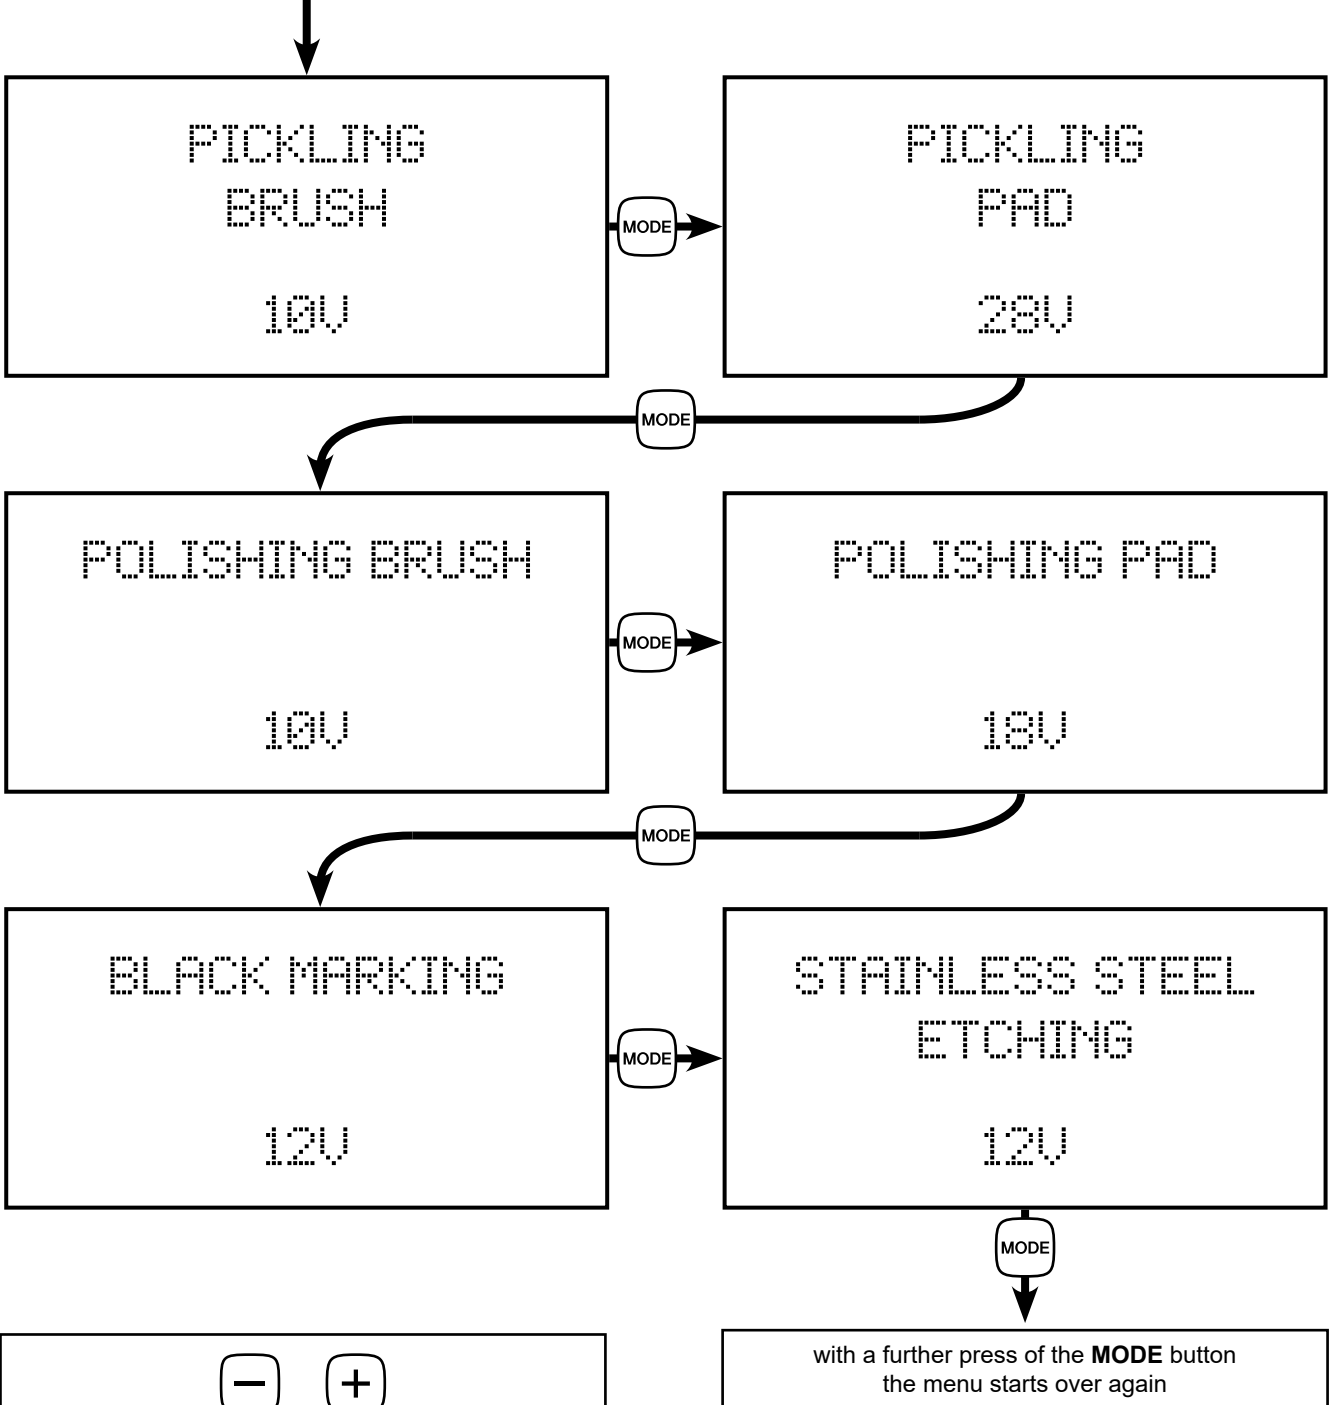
PICKLING
BRUSH

10V

MODE

PICKLING
PAD

20V

MODE

POLISHING BRUSH

10V

MODE

POLISHING PAD

18V

MODE

BLACK MARKING

12V

MODE

STAINLESS STEEL
ETCHING

12V

MODE

$-$ $+$

with a further press of the **MODE** button the menu starts over again